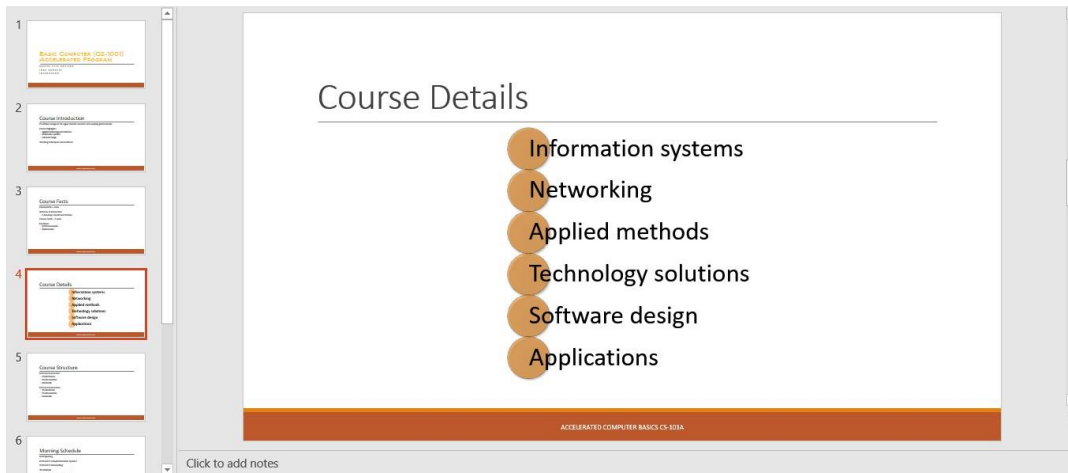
1
BASIC COMPUTER (CS-100) ACCELERATED PROGRAM
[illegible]

2
Course Introduction
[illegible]

3
Course Facts
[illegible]

4
Course Details
Information systems
Networking
Applied methods
Technology solutions
Software design
Applications

5
Course Structure
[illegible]

6
Morning Schedule
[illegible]

Course Details

Information systems
Networking
Applied methods
Technology solutions
Software design
Applications

ACCELERATED COMPUTER BASICS CS-103A

Click to add notes